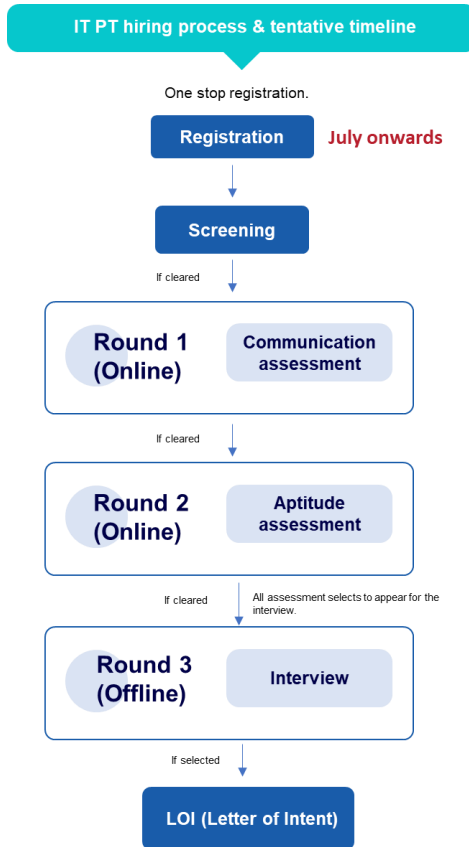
IT PT hiring process & tentative timeline

One stop registration.

Registration

July onwards

Screening

If cleared

Round 1 (Online)

Communication assessment

If cleared

Round 2 (Online)

Aptitude assessment

If cleared

All assessment selects to appear for the interview.

Round 3 (Offline)

Interview

If selected

LOI (Letter of Intent)